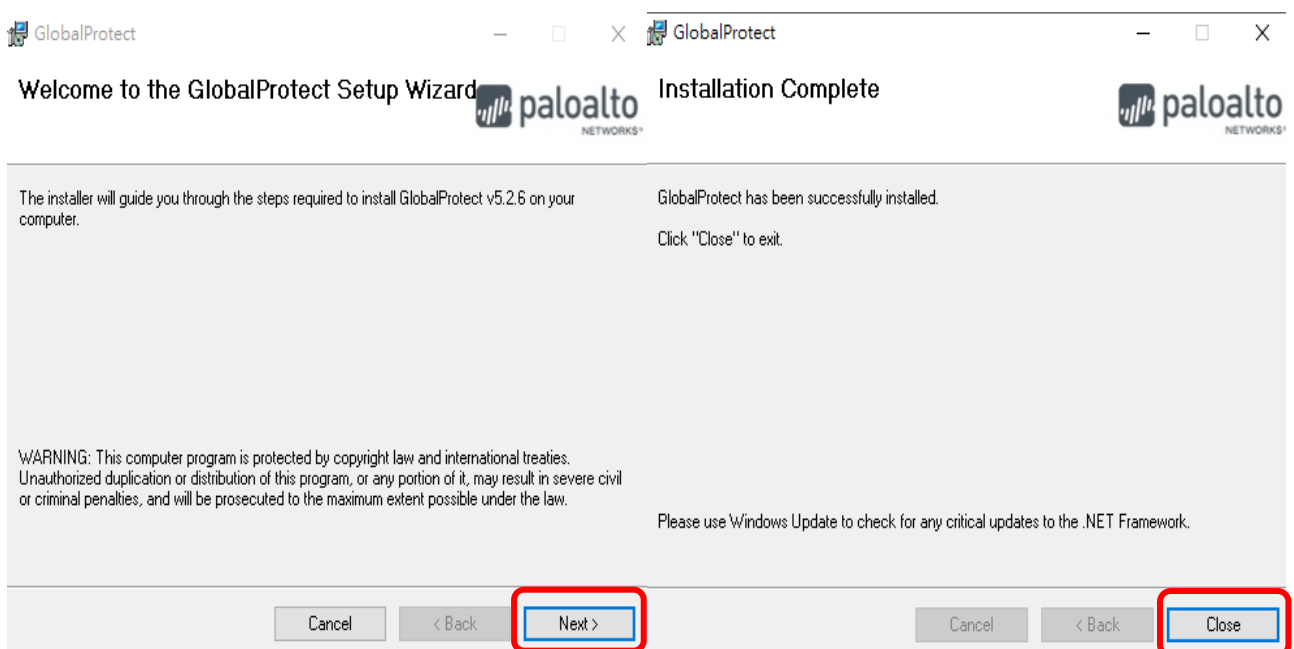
GlobalProtect

Welcome to the GlobalProtect Setup Wizard

paloalto NETWORKS

The installer will guide you through the steps required to install GlobalProtect v5.2.6 on your computer.

WARNING: This computer program is protected by copyright law and international treaties. Unauthorized duplication or distribution of this program, or any portion of it, may result in severe civil or criminal penalties, and will be prosecuted to the maximum extent possible under the law.

Cancel | < Back | Next >

GlobalProtect

Installation Complete

paloalto NETWORKS

GlobalProtect has been successfully installed.

Click "Close" to exit.

Please use Windows Update to check for any critical updates to the .NET Framework.

Cancel | < Back | Close